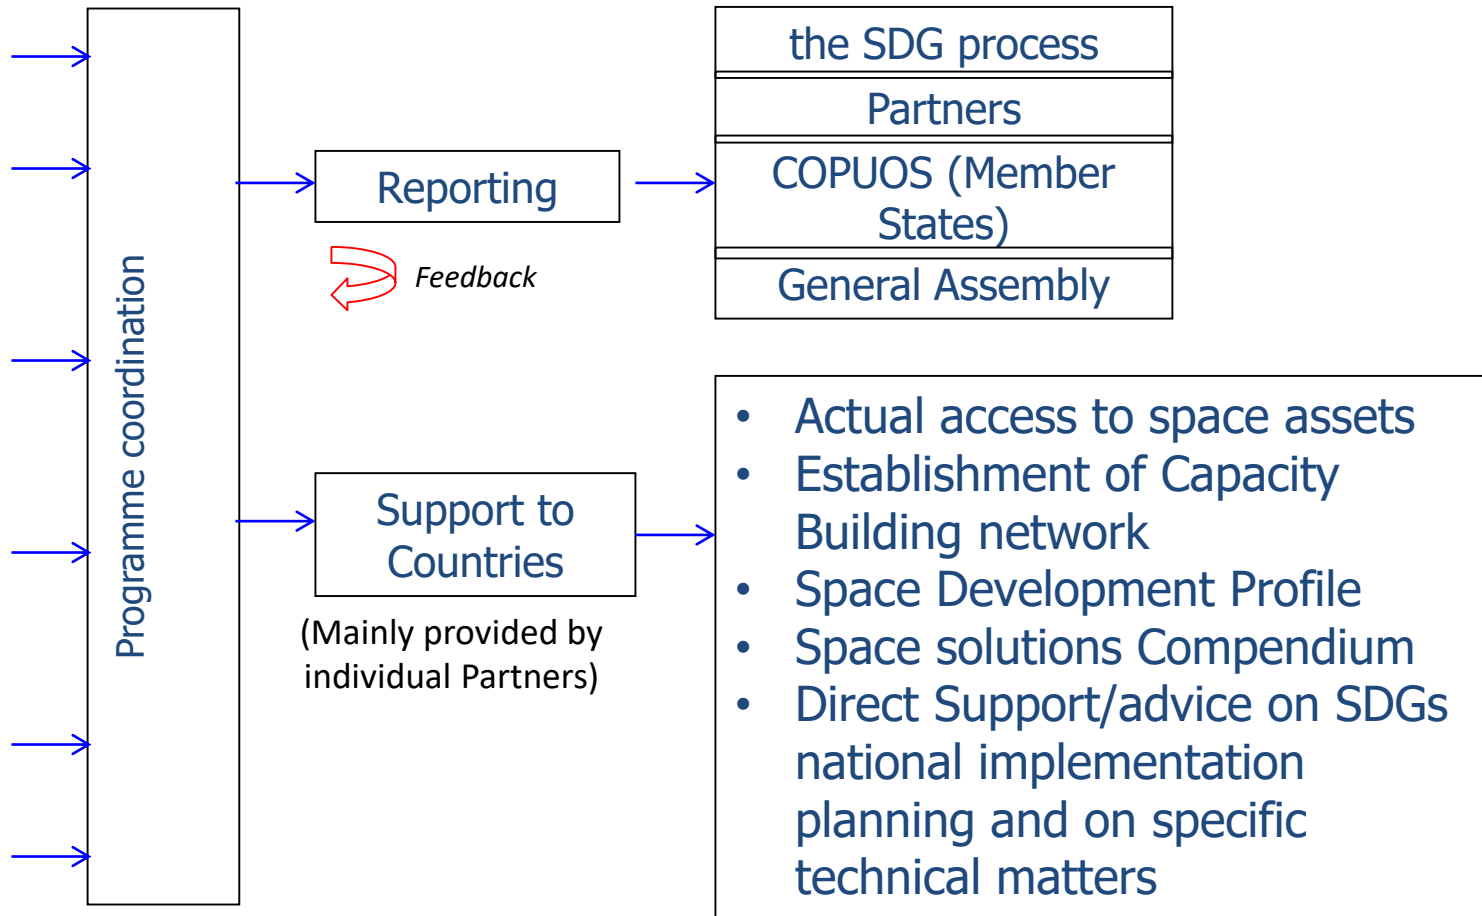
Programme coordination

Reporting

Feedback

the SDG process

Partners

COPUOS (Member States)

General Assembly

Support to Countries

(Mainly provided by individual Partners)

- Actual access to space assets
- Establishment of Capacity Building network
- Space Development Profile
- Space solutions Compendium
- Direct Support/advice on SDGs national implementation planning and on specific technical matters